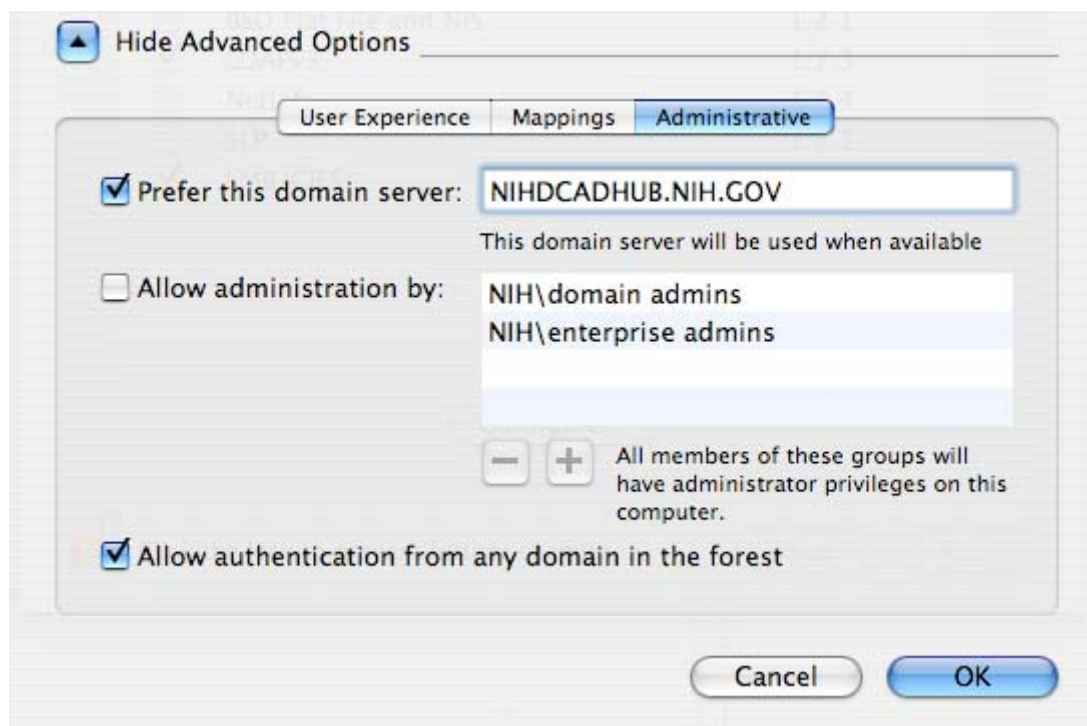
Hide Advanced Options

User Experience | Mappings | Administrative

Prefer this domain server: NIHDCADHUB.NIH.GOV

This domain server will be used when available

Allow administration by:

NIH\domain admins
NIH\enterprise admins

— +

All members of these groups will have administrator privileges on this computer.

Allow authentication from any domain in the forest

Cancel

OK